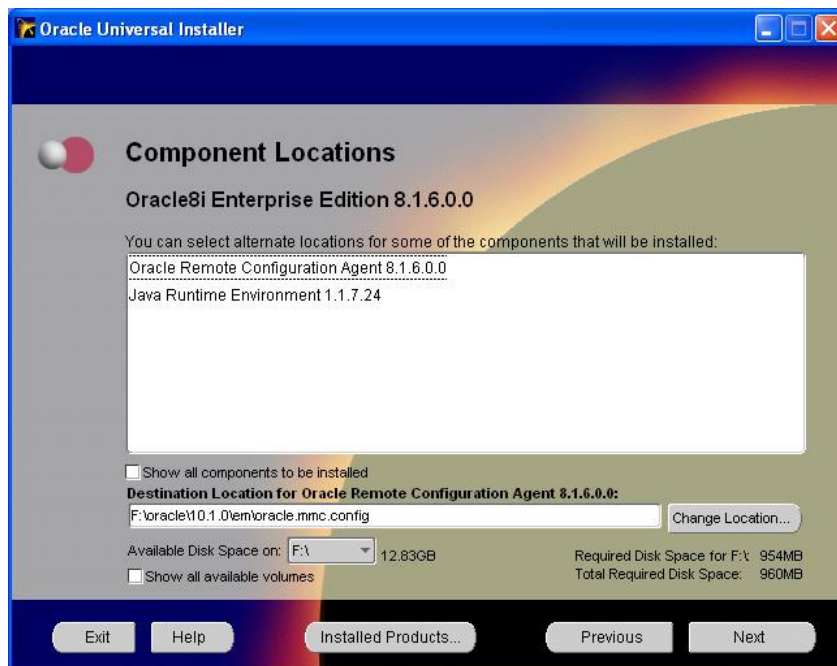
Oracle Universal Installer

Component Locations

Oracle8i Enterprise Edition 8.1.6.0.0

You can select alternate locations for some of the components that will be installed:

Oracle Remote Configuration Agent 8.1.6.0.0
Java Runtime Environment 1.1.7.24

Show all components to be installed

Destination Location for Oracle Remote Configuration Agent 8.1.6.0.0:

F:\oracle\10.1.0\em\oracle.mmc.config

Change Location...

Available Disk Space on: F:\ 12.83GB

Show all available volumes

Required Disk Space for F:\ 954MB
Total Required Disk Space: 960MB

Exit Help Installed Products... Previous Next